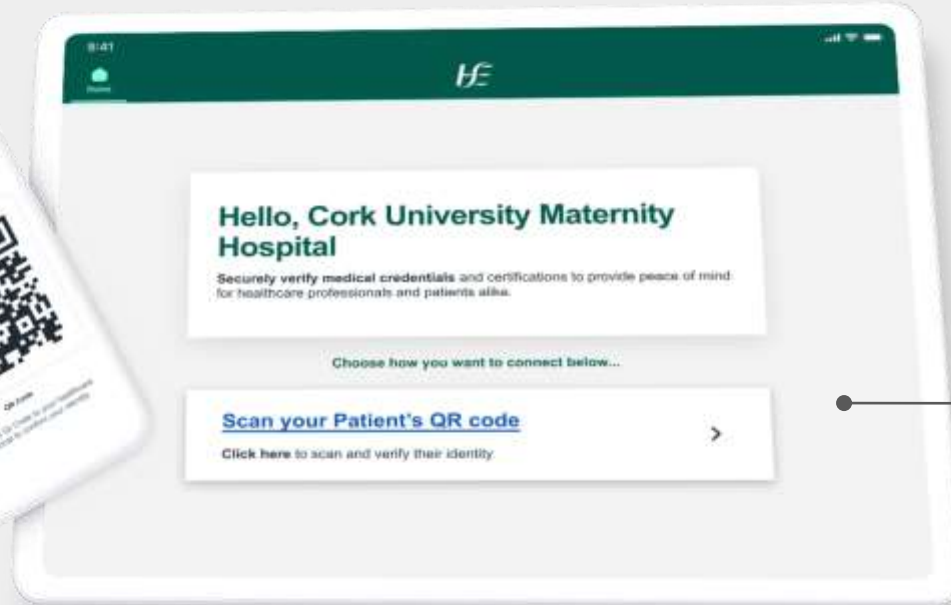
9:41

Home

HSE

Hello, Cork University Maternity Hospital

Securely verify medical credentials and certifications to provide peace of mind for healthcare professionals and patients alike.

Choose how you want to connect below...

Scan your Patient's QR code

Click here to scan and verify their identity

>

QR Code

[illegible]